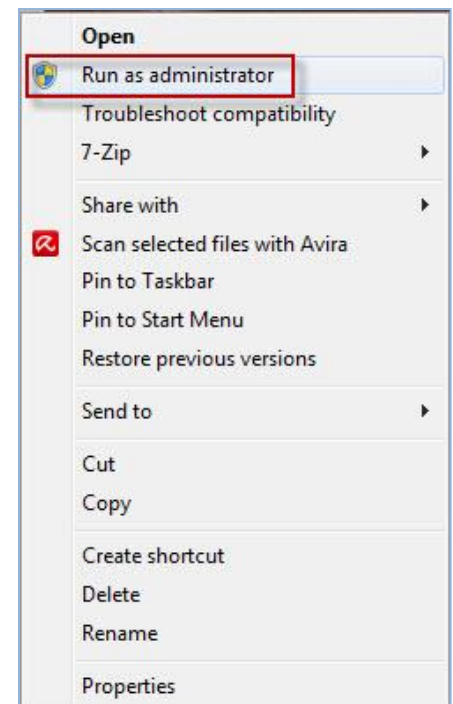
Open
Run as administrator
Troubleshoot compatibility
7-Zip

Share with
Scan selected files with Avira
Pin to Taskbar
Pin to Start Menu
Restore previous versions

Send to

Cut
Copy

Create shortcut
Delete
Rename

Properties